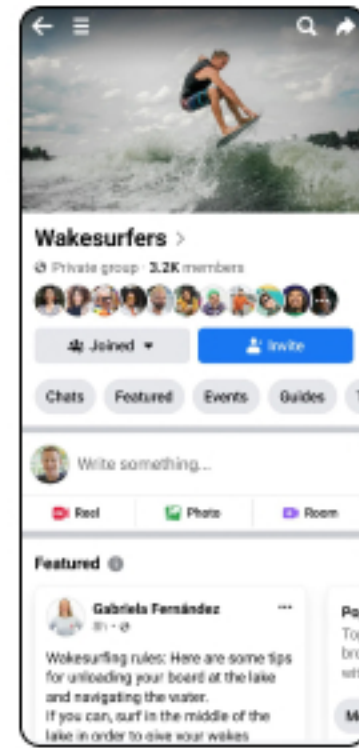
Wakesurfers >

Private group · 3.2K members

Joined ▾

Invite

Chats

Featured

Events

Guides

Write something...

Reel

Photo

Room

Featured

Gabriela Fernández

8h · 

Wakesurfing rules: Here are some tips for unloading your board at the lake and navigating the water.
If you can, surf in the middle of the lake in order to give your wakes

Po

To

bro

wh

M